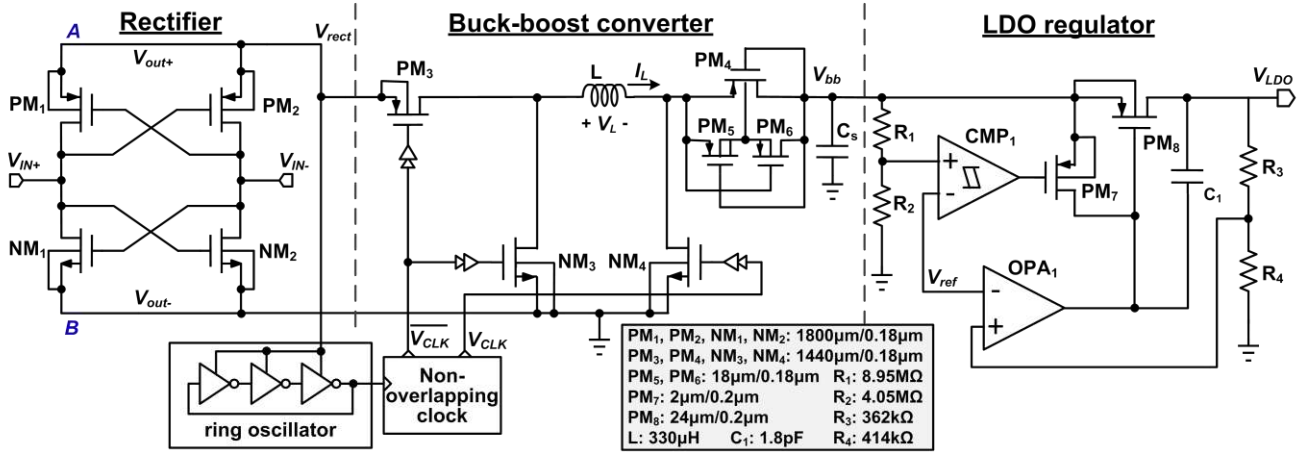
Rectifier

Buck-boost converter

LDO regulator

A

B

$V_{out+}$

$V_{out-}$

$V_{rect}$

$PM_1$

$PM_2$

$V_{IN+}$

$V_{IN-}$

$NM_1$

$NM_2$

$PM_3$

L

$I_L$

+ $V_L$ -

$PM_4$

$V_{bb}$

$PM_5$

$PM_6$

$C_s$

$NM_3$

$NM_4$

$\overline{V_{CLK}}$

$V_{CLK}$

ring oscillator

Non-overlapping clock

$R_1$

$R_2$

$CMP_1$

+

-

$PM_7$

$PM_8$

$C_1$

$V_{LDO}$

$R_3$

$R_4$

$V_{ref}$

$OPA_1$

-

+

$PM_1$, $PM_2$, $NM_1$, $NM_2$: 1800µm/0.18µm
$PM_3$, $PM_4$, $NM_3$, $NM_4$: 1440µm/0.18µm
$PM_5$, $PM_6$: 18µm/0.18µm $R_1$: 8.95MΩ
$PM_7$: 2µm/0.2µm $R_2$: 4.05MΩ
$PM_8$: 24µm/0.2µm $R_3$: 362kΩ
L: 330µH $C_1$: 1.8pF $R_4$: 414kΩ